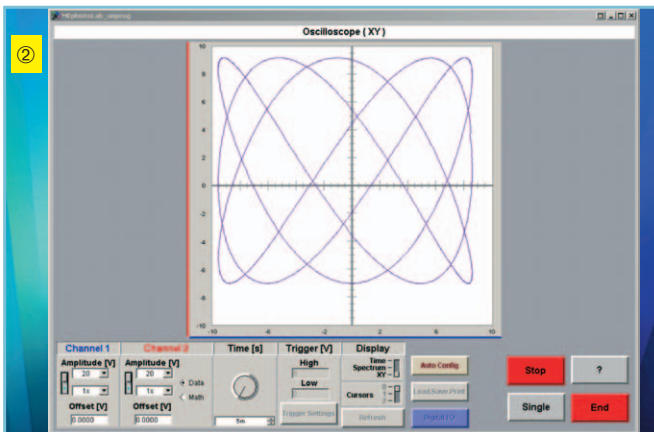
②

Oscilloscope ( XY )

10
8
6
4
2
0
-2
-4
-6
-8
-10

-10 -6 -2 2 6 10

Channel 1
Amplitude [V]
20
1x
Offset [V]
0.0000

Channel 2
Amplitude [V]
20
1x
Offset [V]
0.0000

Data
Math

Time [s]
5m

Trigger [V]
High
Low
Trigger Settings

Display
Time
Spectrum
XY
Cursors
Refresh

Auto Config
Load/Save/Print
Digital I/O

Stop
?
Single
End